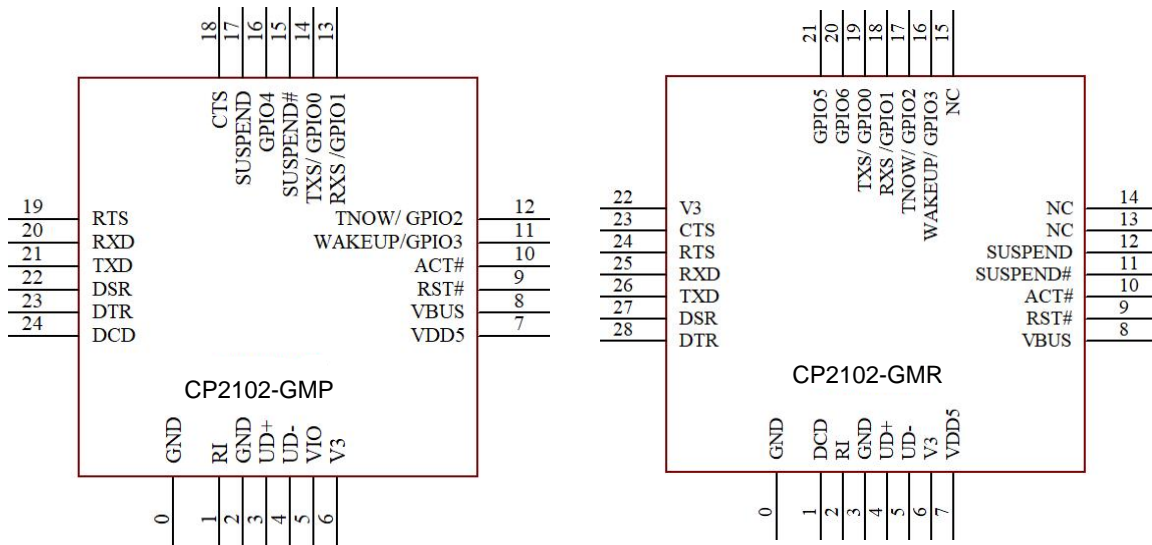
18 17 16 15 14 13

CTS
SUSPEND
GPIO4
SUSPEND#
TXS/ GPIO0
RXS /GPIO1

19 RTS
20 RXD
21 TXD
22 DSR
23 DTR
24 DCD

TNOW/ GPIO2 12
WAKEUP/GPIO3 11
ACT# 10
RST# 9
VBUS 8
VDD5 7

CP2102-GMP

GND
RI
GND
UD+
UD-
VIO
V3

0 1 2 3 4 5 6

21 20 19 18 17 16 15

GPIO5
GPIO6
TXS/ GPIO0
RXS /GPIO1
TNOW/ GPIO2
WAKEUP/ GPIO3
NC

22 V3
23 CTS
24 RTS
25 RXD
26 TXD
27 DSR
28 DTR

NC 14
NC 13
SUSPEND 12
SUSPEND# 11
ACT# 10
RST# 9
VBUS 8

CP2102-GMR

GND
DCD
RI
GND
UD+
UD-
V3
VDD5

0 1 2 3 4 5 6 7